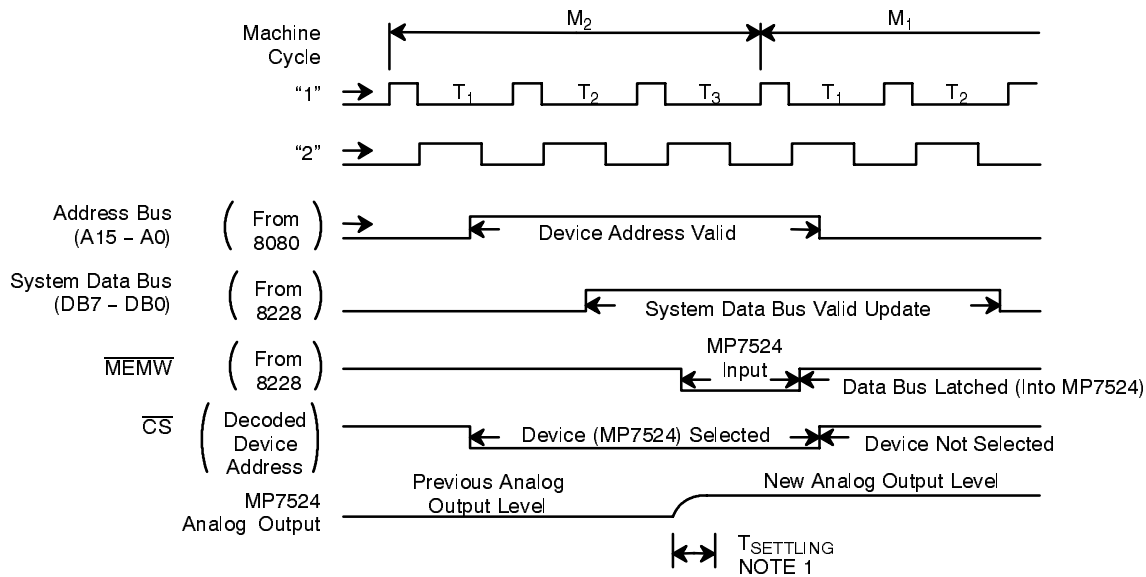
Machine Cycle

$M_2$

$M_1$

"1"

$T_1$ $T_2$ $T_3$ $T_1$ $T_2$

"2"

Address Bus (A15 – A0)

( From 8080 )

Device Address Valid

System Data Bus (DB7 – DB0)

( From 8228 )

System Data Bus Valid Update

$\overline{MEMW}$

( From 8228 )

MP7524 Input

Data Bus Latched (Into MP7524)

$\overline{CS}$

( Decoded Device Address )

Device (MP7524) Selected

Device Not Selected

MP7524 Analog Output

Previous Analog Output Level

New Analog Output Level

$T_{SETTLING}$
NOTE 1